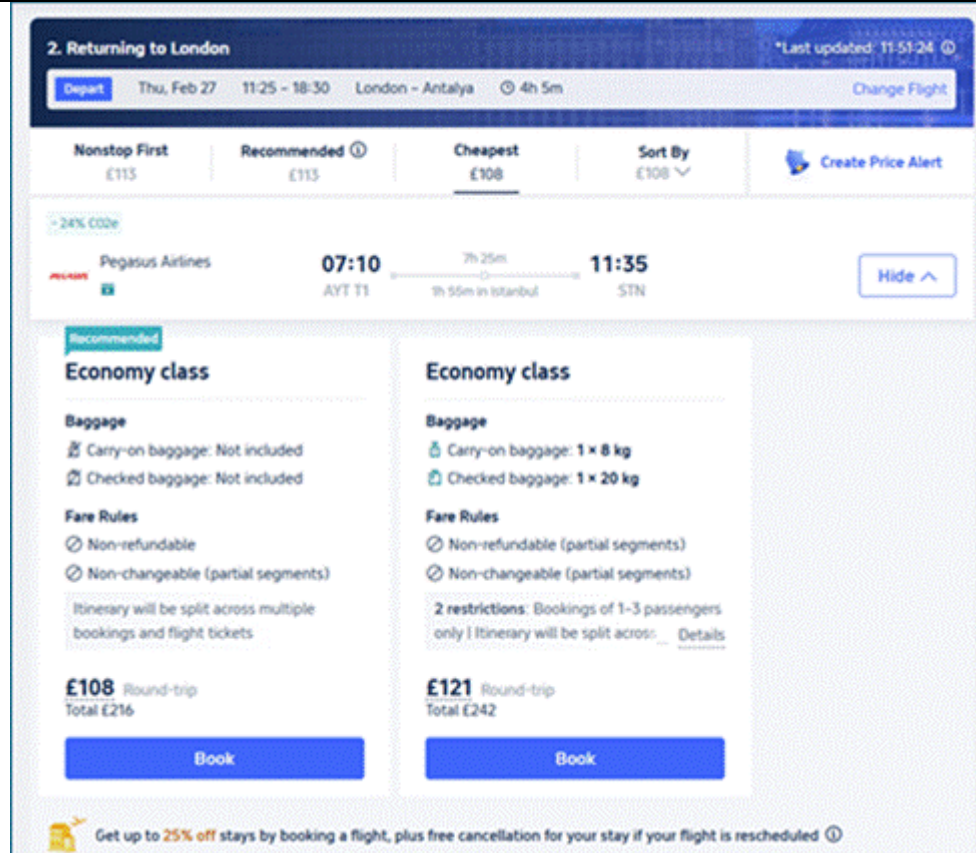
2. Returning to London

*Last updated: 11:51:24 ⓘ

Depart Thu, Feb 27 11:25 – 18:30 London – Antalya 4h 5m

Change Flight

Nonstop First
£113

Recommended ⓘ
£113

Cheapest
£108

Sort By
£108

Create Price Alert

- 24% CO2e

Pegasus Airlines

07:10
AYT T1

7h 25m
1h 55m in Istanbul

11:35
STN

Hide

Recommended

Economy class

Baggage
Carry-on baggage: Not included
Checked baggage: Not included

Fare Rules
Non-refundable
Non-changeable (partial segments)

Itinerary will be split across multiple bookings and flight tickets

£108 Round-trip
Total £216

Book

Economy class

Baggage
Carry-on baggage: 1 × 8 kg
Checked baggage: 1 × 20 kg

Fare Rules
Non-refundable (partial segments)
Non-changeable (partial segments)

2 restrictions: Bookings of 1-3 passengers only | Itinerary will be split acros... Details

£121 Round-trip
Total £242

Book

Get up to 25% off stays by booking a flight, plus free cancellation for your stay if your flight is rescheduled ⓘ